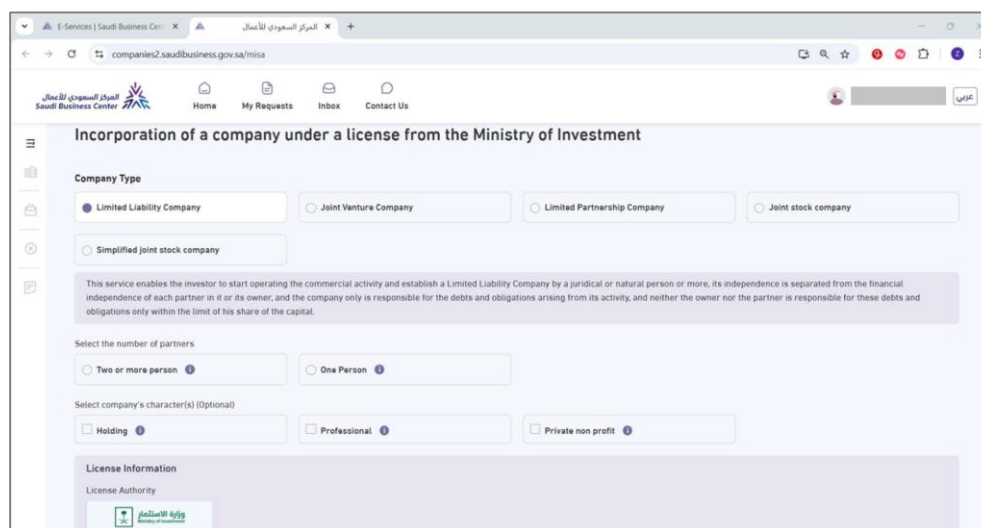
E-Services | Saudi Business Cen ×
المركز السعودي للأعمال ×
+

companies2.saudibusiness.gov.sa/misa

المركز السعودي للأعمال
Saudi Business Center

Home
My Requests
Inbox
Contact Us

عربي

Incorporation of a company under a license from the Ministry of Investment

Company Type

Limited Liability Company
Joint Venture Company
Limited Partnership Company
Joint stock company
Simplified joint stock company

This service enables the investor to start operating the commercial activity and establish a Limited Liability Company by a juridical or natural person or more, its independence is separated from the financial independence of each partner in it or its owner, and the company only is responsible for the debts and obligations arising from its activity, and neither the owner nor the partner is responsible for these debts and obligations only within the limit of his share of the capital.

Select the number of partners

Two or more person
One Person

Select company's character(s) (Optional)

Holding
Professional
Private non profit

License Information

License Authority

وزارة الاستثمار
Ministry of Investment